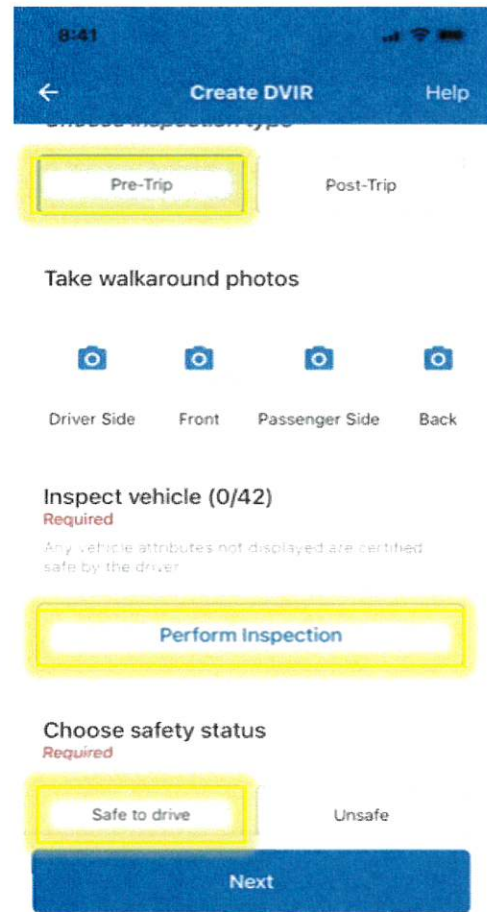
8:41

Create DVIR

Help

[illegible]

Pre-Trip

Post-Trip

Take walkaround photos

Driver Side

Front

Passenger Side

Back

Inspect vehicle (0/42)
Required

Any vehicle attributes not displayed are certified safe by the driver

Perform Inspection

Choose safety status
Required

Safe to drive

Unsafe

Next